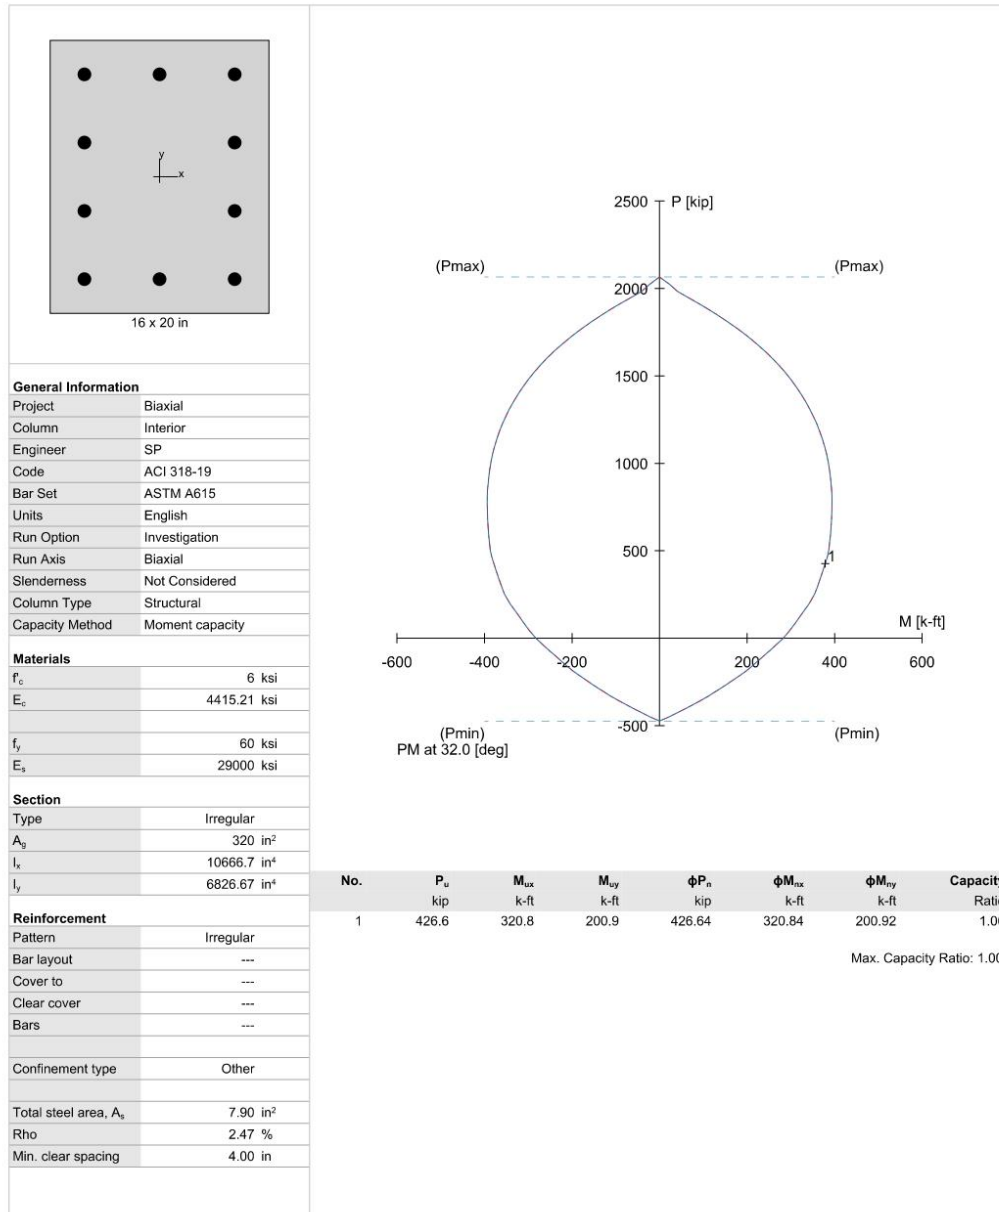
y
x
16 x 20 in

| General Information | |
|---|---|
| Project | Biaxial |
| Column | Interior |
| Engineer | SP |
| Code | ACI 318-19 |
| Bar Set | ASTM A615 |
| Units | English |
| Run Option | Investigation |
| Run Axis | Biaxial |
| Slenderness | Not Considered |
| Column Type | Structural |
| Capacity Method | Moment capacity |

| Materials | |
|---|---|
| $f'_c$ | 6 ksi |
| $E_c$ | 4415.21 ksi |
| | |
| $f_y$ | 60 ksi |
| $E_s$ | 29000 ksi |

| Section | |
|---|---|
| Type | Irregular |
| $A_g$ | 320 in$^2$ |
| $I_x$ | 10666.7 in$^4$ |
| $I_y$ | 6826.67 in$^4$ |

| Reinforcement | |
|---|---|
| Pattern | Irregular |
| Bar layout | --- |
| Cover to | --- |
| Clear cover | --- |
| Bars | --- |
| | |
| Confinement type | Other |
| | |
| Total steel area, $A_s$ | 7.90 in$^2$ |
| Rho | 2.47 % |
| Min. clear spacing | 4.00 in |

2500 P [kip]
(Pmax)
(Pmax)
2000
1500
1000
500
1
M [k-ft]
-600 -400 -200 200 400 600
-500
(Pmin)
PM at 32.0 [deg]
(Pmin)

| No. | $P_u$ | $M_{ux}$ | $M_{uy}$ | $\phi P_n$ | $\phi M_{nx}$ | $\phi M_{ny}$ | Capacity |
|---|---|---|---|---|---|---|---|
| | kip | k-ft | k-ft | kip | k-ft | k-ft | Rati |
| 1 | 426.6 | 320.8 | 200.9 | 426.64 | 320.84 | 200.92 | 1.0 |

Max. Capacity Ratio: 1.0